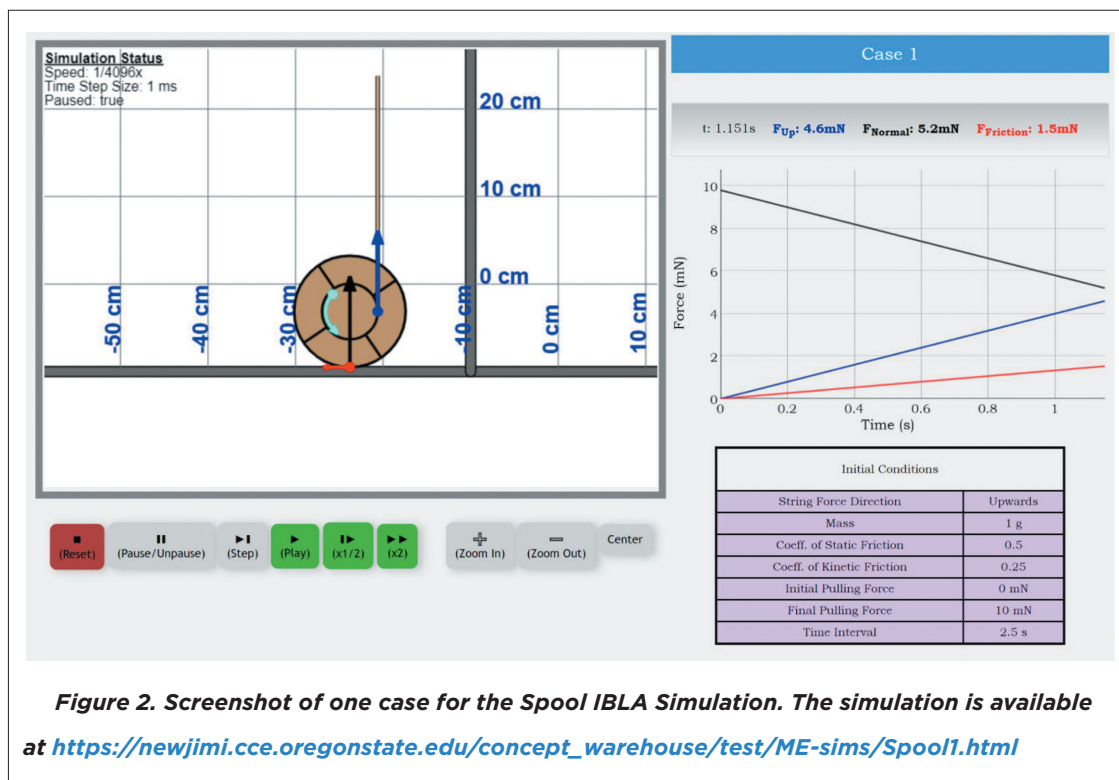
Simulation Status
Speed: 1/4096x
Time Step Size: 1 ms
Paused: true

20 cm
10 cm
0 cm
-50 cm
-40 cm
-30 cm
-10 cm
0 cm
10 cm

Case 1

t: 1.151s $F_{Up}$: 4.6mN $F_{Normal}$: 5.2mN $F_{Friction}$: 1.5mN

Force (mN)
10
8
6
4
2
0
0
0.2
0.4
0.6
0.8
1
Time (s)

| Initial Conditions | |
|---|---|
| String Force Direction | Upwards |
| Mass | 1 g |
| Coeff. of Static Friction | 0.5 |
| Coeff. of Kinetic Friction | 0.25 |
| Initial Pulling Force | 0 mN |
| Final Pulling Force | 10 mN |
| Time Interval | 2.5 s |

(Reset) (Pause/Unpause) (Step) (Play) (x1/2) (x2) (Zoom In) (Zoom Out) Center

Figure 2. Screenshot of one case for the Spool IBLA Simulation. The simulation is available at https://newjimi.cce.oregonstate.edu/concept_warehouse/test/ME-sims/Spool1.html